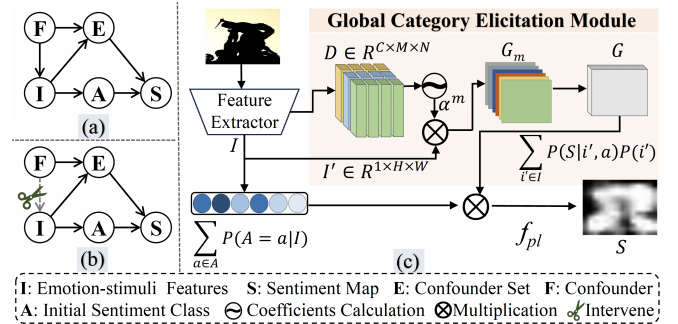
F
E
I
A
S
(a)

F
E
I
A
S
(b)

Global Category Elicitation Module

Feature Extractor
$I$

$D \in R^{C \times M \times N}$

$\alpha^m$

$G_m$

$G$

$I' \in R^{1 \times H \times W}$

$\sum_{i' \in I} P(S|i', a)P(i')$

$\sum_{a \in A} P(A = a|I)$

$f_{pl}$

$S$

(c)

I: Emotion-stimuli Features S: Sentiment Map E: Confounder Set F: Confounder
A: Initial Sentiment Class Coefficients Calculation Multiplication Intervene